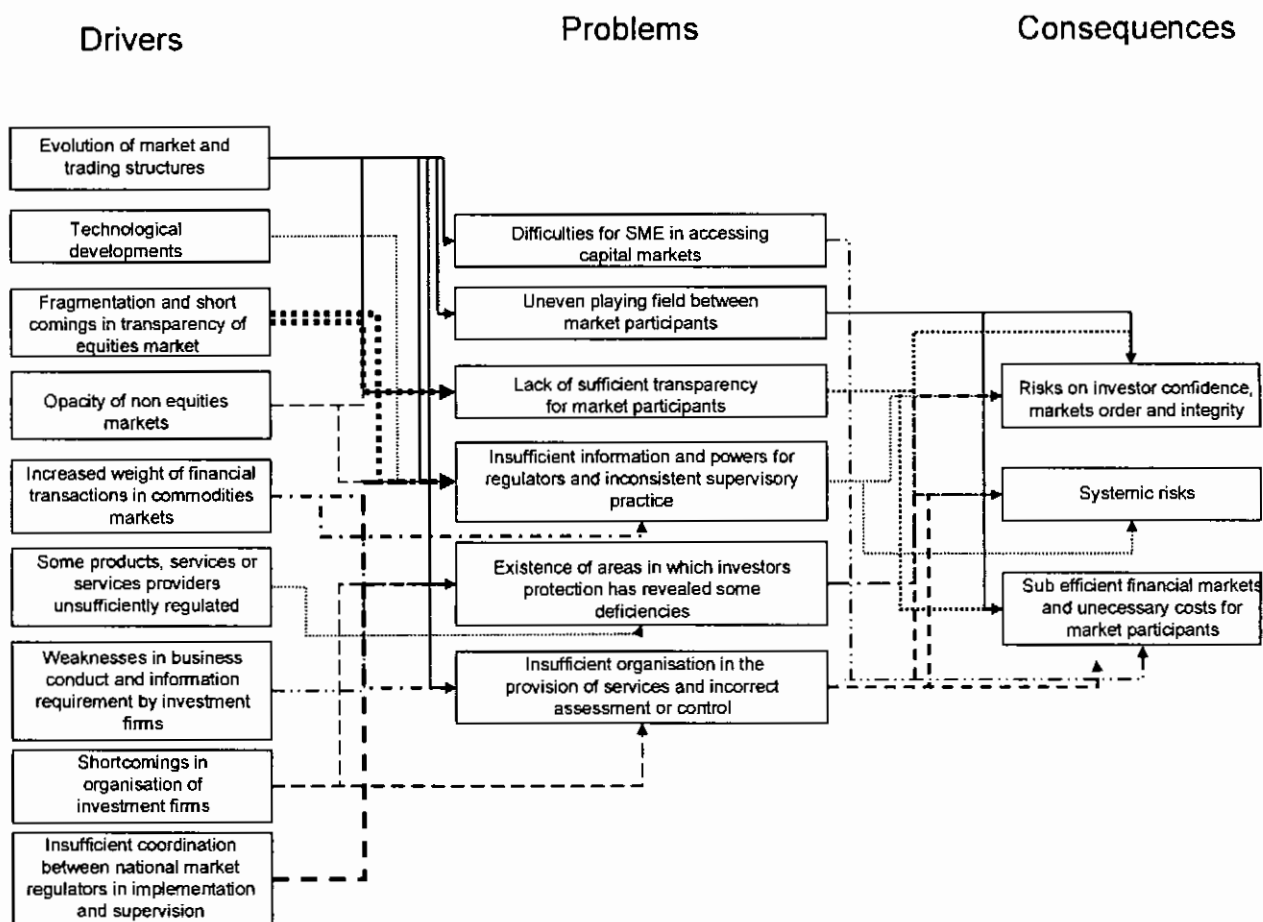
Drivers

Problems

Consequences

Evolution of market and trading structures

Technological developments

Fragmentation and short comings in transparency of equities market

Opacity of non equities markets

Increased weight of financial transactions in commodities markets

Some products, services or services providers unsufficiently regulated

Weaknesses in business conduct and information requirement by investment firms

Shortcomings in organisation of investment firms

Insufficient coordination between national market regulators in implementation and supervision

Difficulties for SME in accessing capital markets

Uneven playing field between market participants

Lack of sufficient transparency for market participants

Insufficient information and powers for regulators and inconsistent supervisory practice

Existence of areas in which investors protection has revealed some deficiencies

Insufficient organisation in the provision of services and incorrect assessment or control

Risks on investor confidence, markets order and integrity

Systemic risks

Sub efficient financial markets and unecessary costs for market participants